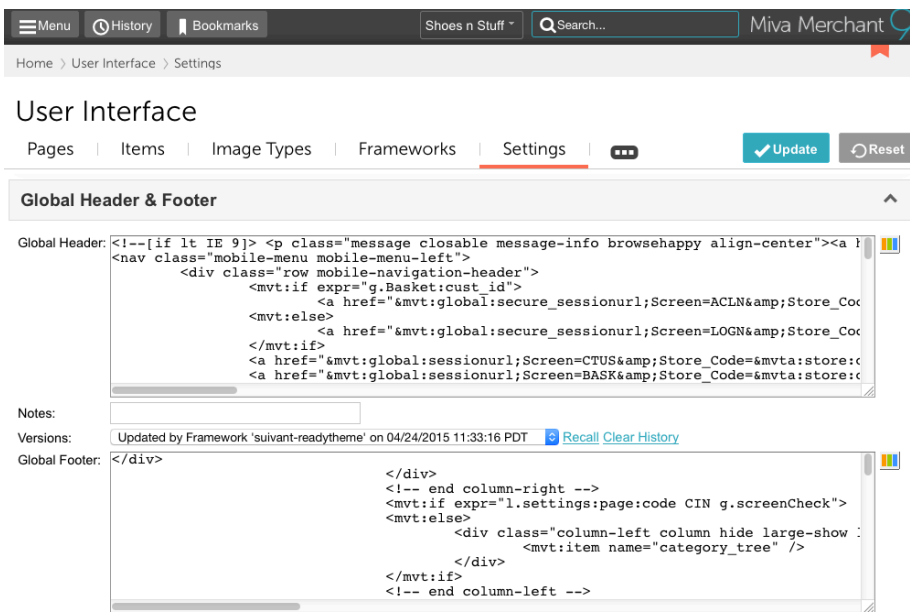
Menu History Bookmarks Shoes n Stuff Search... Miva Merchant

Home > User Interface > Settings

User Interface

Pages | Items | Image Types | Frameworks | Settings

Update Reset

Global Header & Footer

Global Header: <!--[if lt IE 9]> <p class="message closable message-info browsehappy align-center"><a h
<nav class="mobile-menu mobile-menu-left">
<div class="row mobile-navigation-header">
<mvt:if expr="g.Basket:cust_id">
<a href="&mvt:global:secure_sessionurl;Screen=ACLN&amp;Store_Coc
<mvt:else>
<a href="&mvt:global:secure_sessionurl;Screen=LOGN&amp;Store_Coc
</mvt:if>
<a href="&mvt:global:sessionurl;Screen=CTUS&amp;Store_Code=&mvta:store:c
<a href="&mvt:global:sessionurl;Screen=BASK&amp;Store_Code=&mvta:store:c

Notes:

Versions: Updated by Framework 'suivant-readytheme' on 04/24/2015 11:33:16 PDT Recall Clear History

Global Footer: </div>
</div>
<!-- end column-right -->
<mvt:if expr="l.settings:page:code CIN g.screenCheck">
<mvt:else>
<div class="column-left column hide large-show l
<mvt:item name="category_tree" />
</div>
</mvt:if>
<!-- end column-left -->